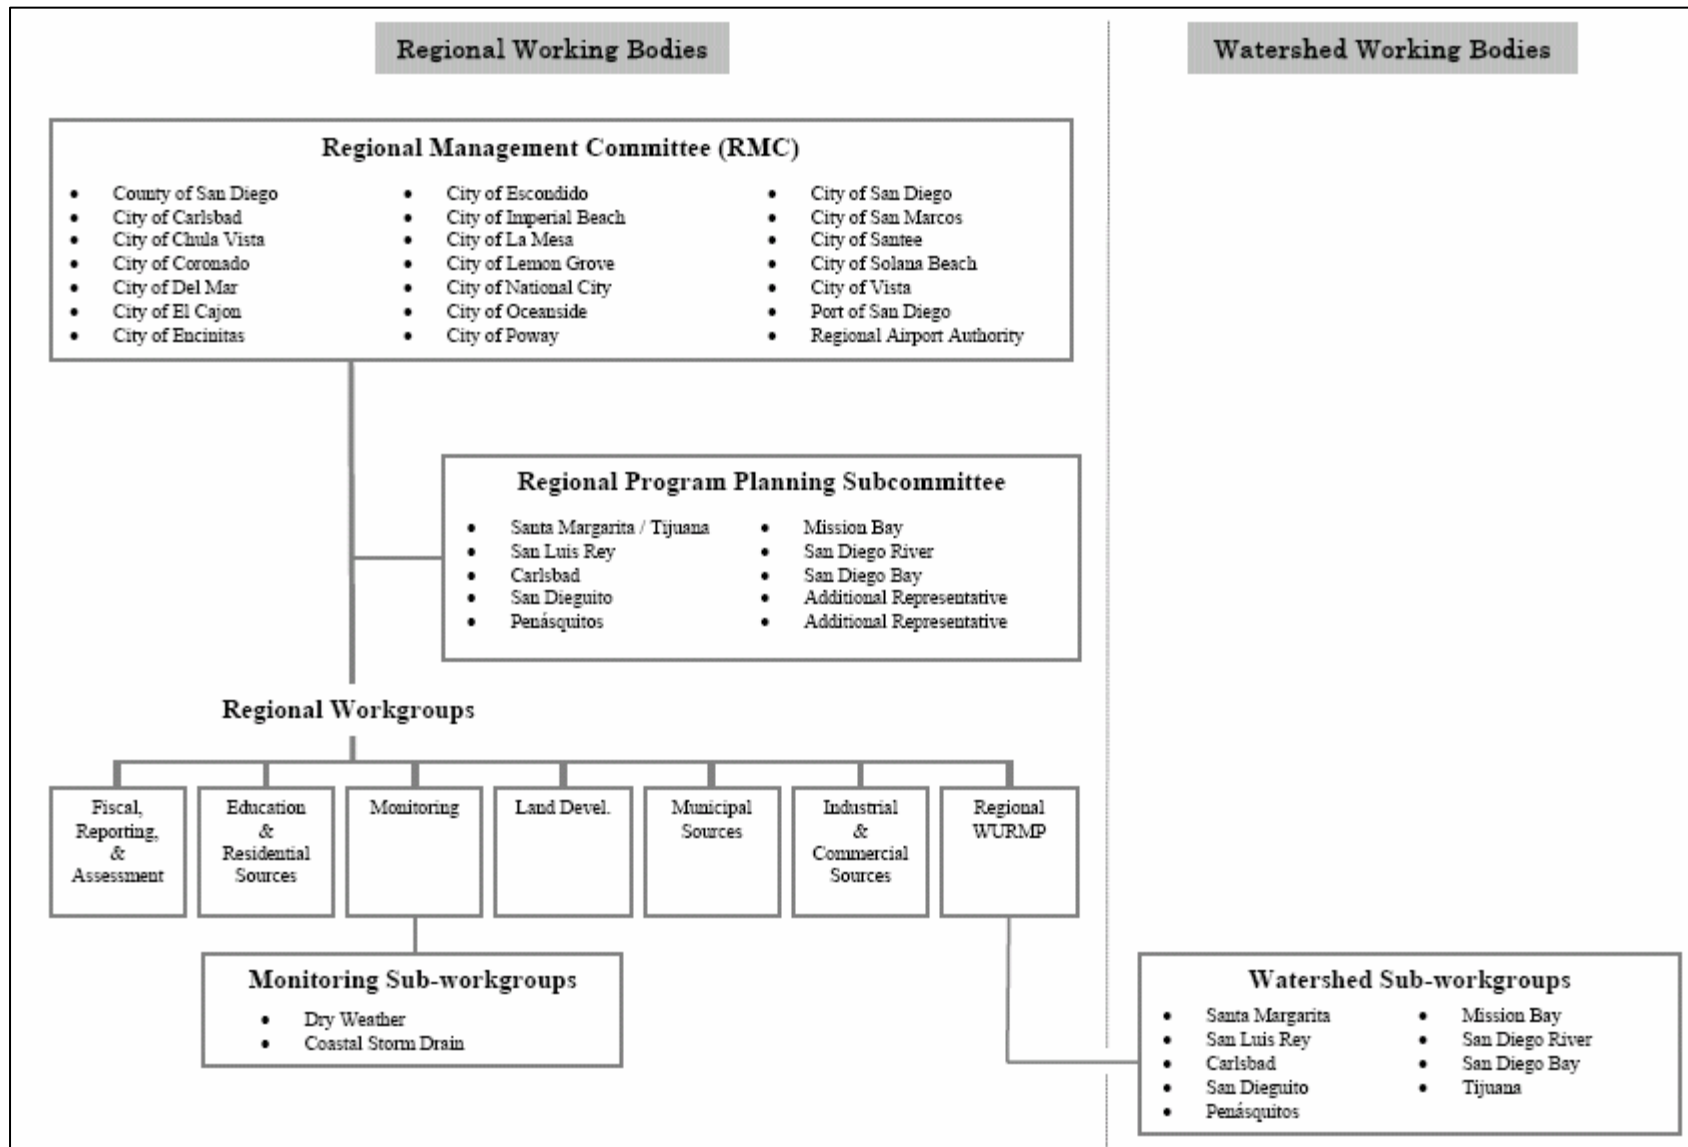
Regional Working Bodies

Watershed Working Bodies

Regional Management Committee (RMC)

- County of San Diego
- City of Carlsbad
- City of Chula Vista
- City of Coronado
- City of Del Mar
- City of El Cajon
- City of Encinitas

- City of Escondido
- City of Imperial Beach
- City of La Mesa
- City of Lemon Grove
- City of National City
- City of Oceanside
- City of Poway

- City of San Diego
- City of San Marcos
- City of Santee
- City of Solana Beach
- City of Vista
- Port of San Diego
- Regional Airport Authority

Regional Program Planning Subcommittee

- Santa Margarita / Tijuana
- San Luis Rey
- Carlsbad
- San Dieguito
- Penásquitos

- Mission Bay
- San Diego River
- San Diego Bay
- Additional Representative
- Additional Representative

Regional Workgroups

Fiscal, Reporting, & Assessment

Education & Residential Sources

Monitoring

Land Devel.

Municipal Sources

Industrial & Commercial Sources

Regional WURMP

Monitoring Sub-workgroups

- Dry Weather
- Coastal Storm Drain

Watershed Sub-workgroups

- Santa Margarita
- San Luis Rey
- Carlsbad
- San Dieguito
- Penásquitos

- Mission Bay
- San Diego River
- San Diego Bay
- Tijuana